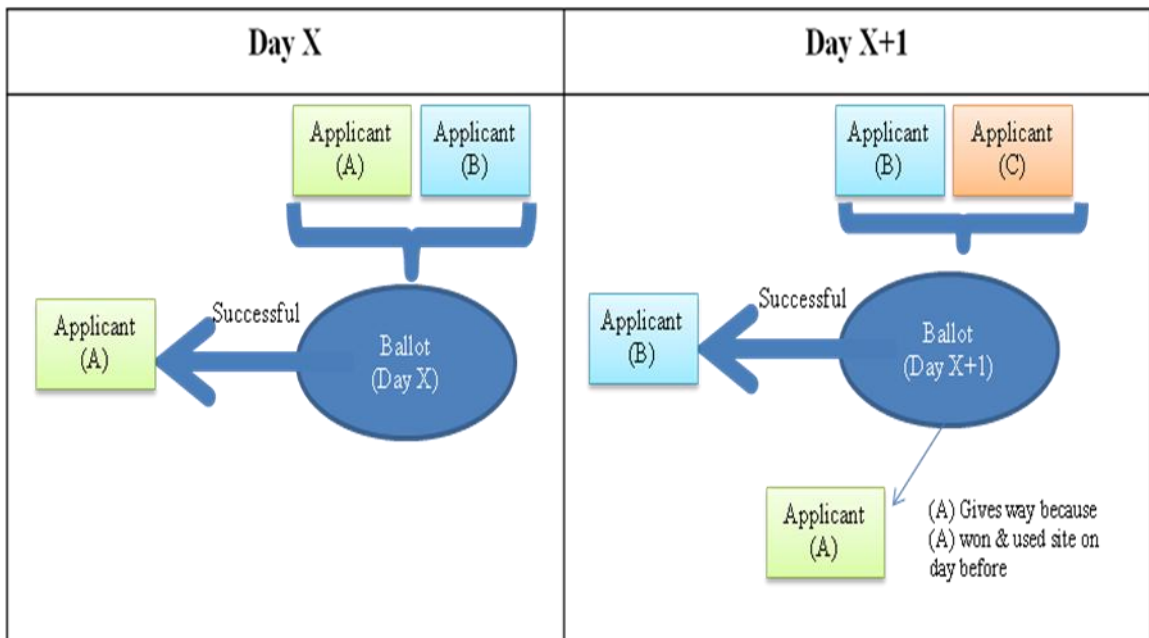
| Day X | Day X+1 |
|---|---|
| Applicant (A) Applicant (B) Successful Applicant (A) Ballot (Day X) | Applicant (B) Applicant (C) Successful Applicant (B) Ballot (Day X+1) Applicant (A) (A) Gives way because (A) won & used site on day before |